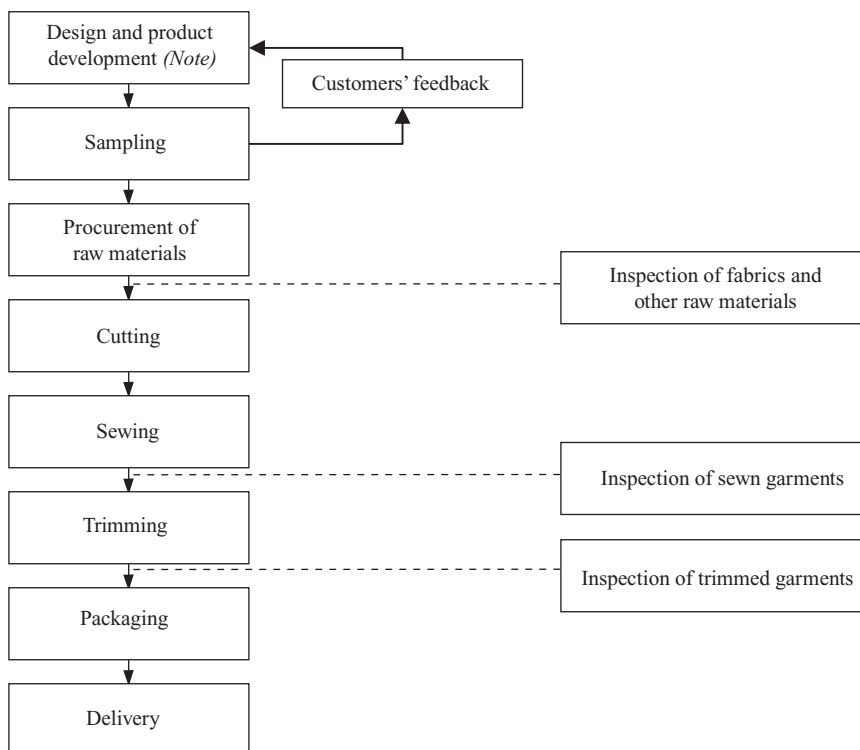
Design and product development *(Note)*

Customers' feedback

Sampling

Procurement of raw materials

Inspection of fabrics and other raw materials

Cutting

Sewing

Inspection of sewn garments

Trimming

Inspection of trimmed garments

Packaging

Delivery